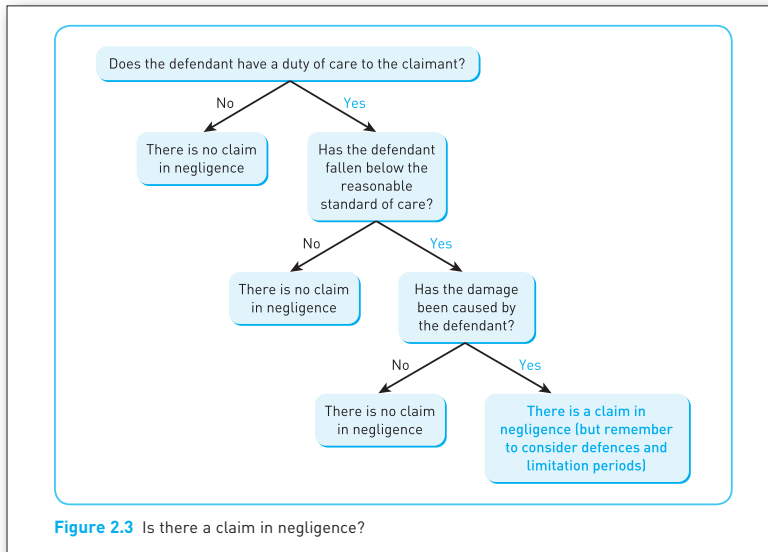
Does the defendant have a duty of care to the claimant?

No

Yes

There is no claim in negligence

Has the defendant fallen below the reasonable standard of care?

No

Yes

There is no claim in negligence

Has the damage been caused by the defendant?

No

Yes

There is no claim in negligence

There is a claim in negligence (but remember to consider defences and limitation periods)

Figure 2.3 Is there a claim in negligence?